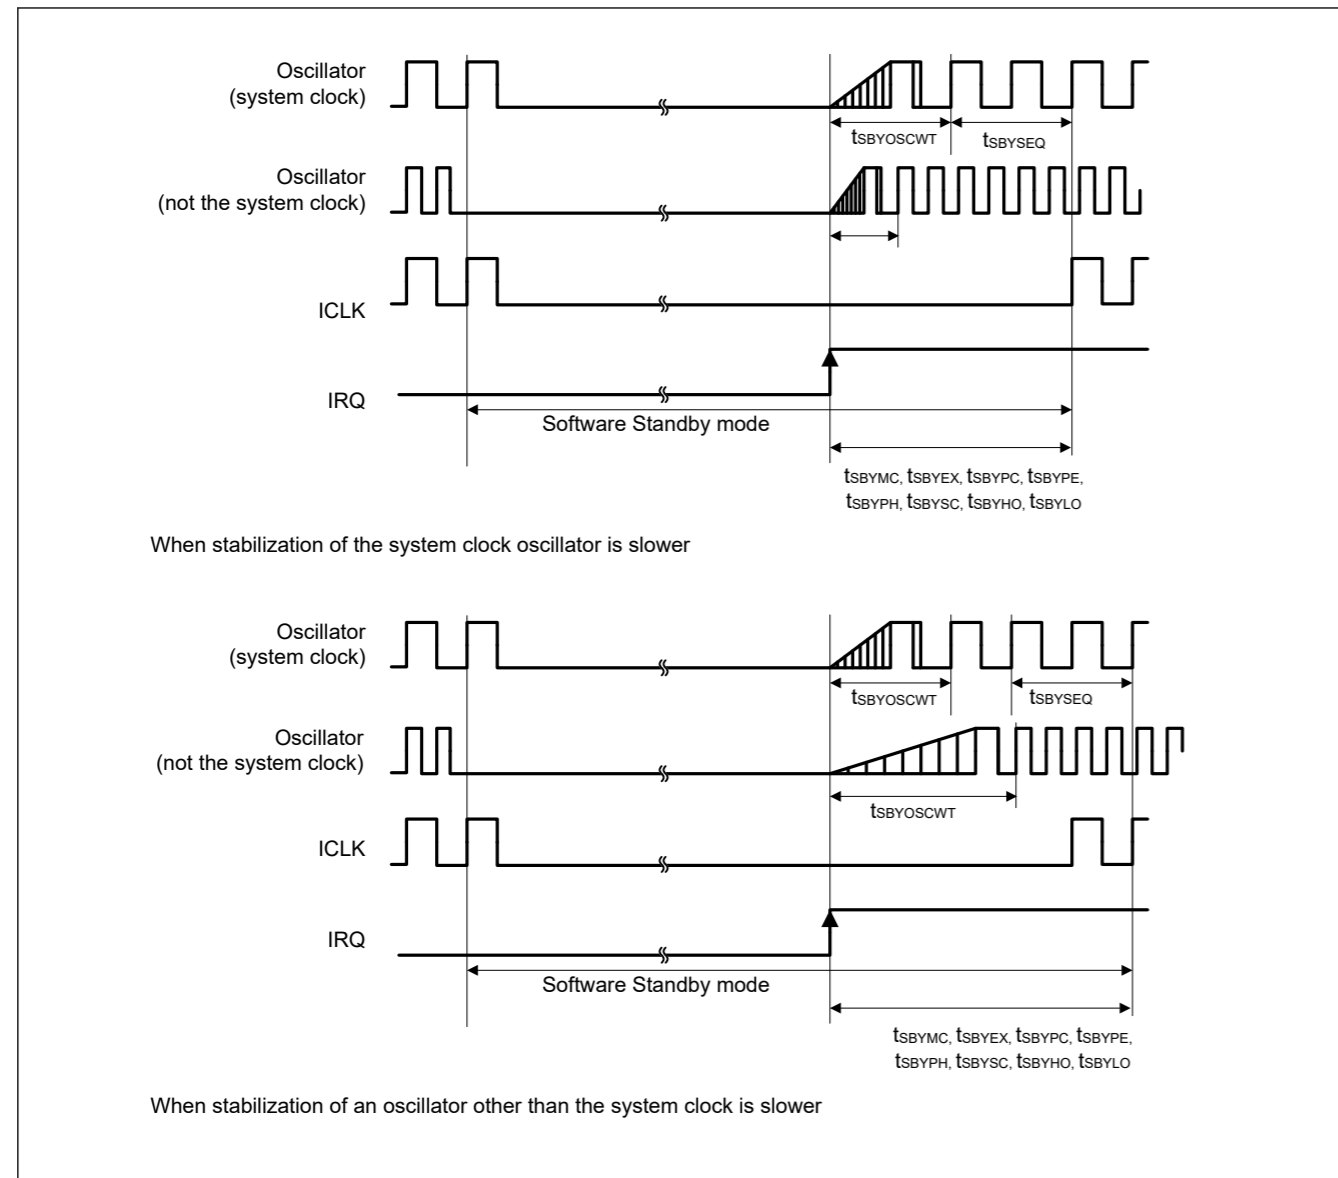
Oscillator
(system clock)

$t_{SBYOSCWT}$ $t_{SBYSEQ}$

Oscillator
(not the system clock)

ICLK

IRQ

Software Standby mode

$t_{SBYMC}$, $t_{SBYEX}$, $t_{SBYPC}$, $t_{SBYPE}$, $t_{SBYPH}$, $t_{SBYSC}$, $t_{SBYHO}$, $t_{SBYLO}$

When stabilization of the system clock oscillator is slower

Oscillator
(system clock)

$t_{SBYOSCWT}$ $t_{SBYSEQ}$

Oscillator
(not the system clock)

$t_{SBYOSCWT}$

ICLK

IRQ

Software Standby mode

$t_{SBYMC}$, $t_{SBYEX}$, $t_{SBYPC}$, $t_{SBYPE}$, $t_{SBYPH}$, $t_{SBYSC}$, $t_{SBYHO}$, $t_{SBYLO}$

When stabilization of an oscillator other than the system clock is slower